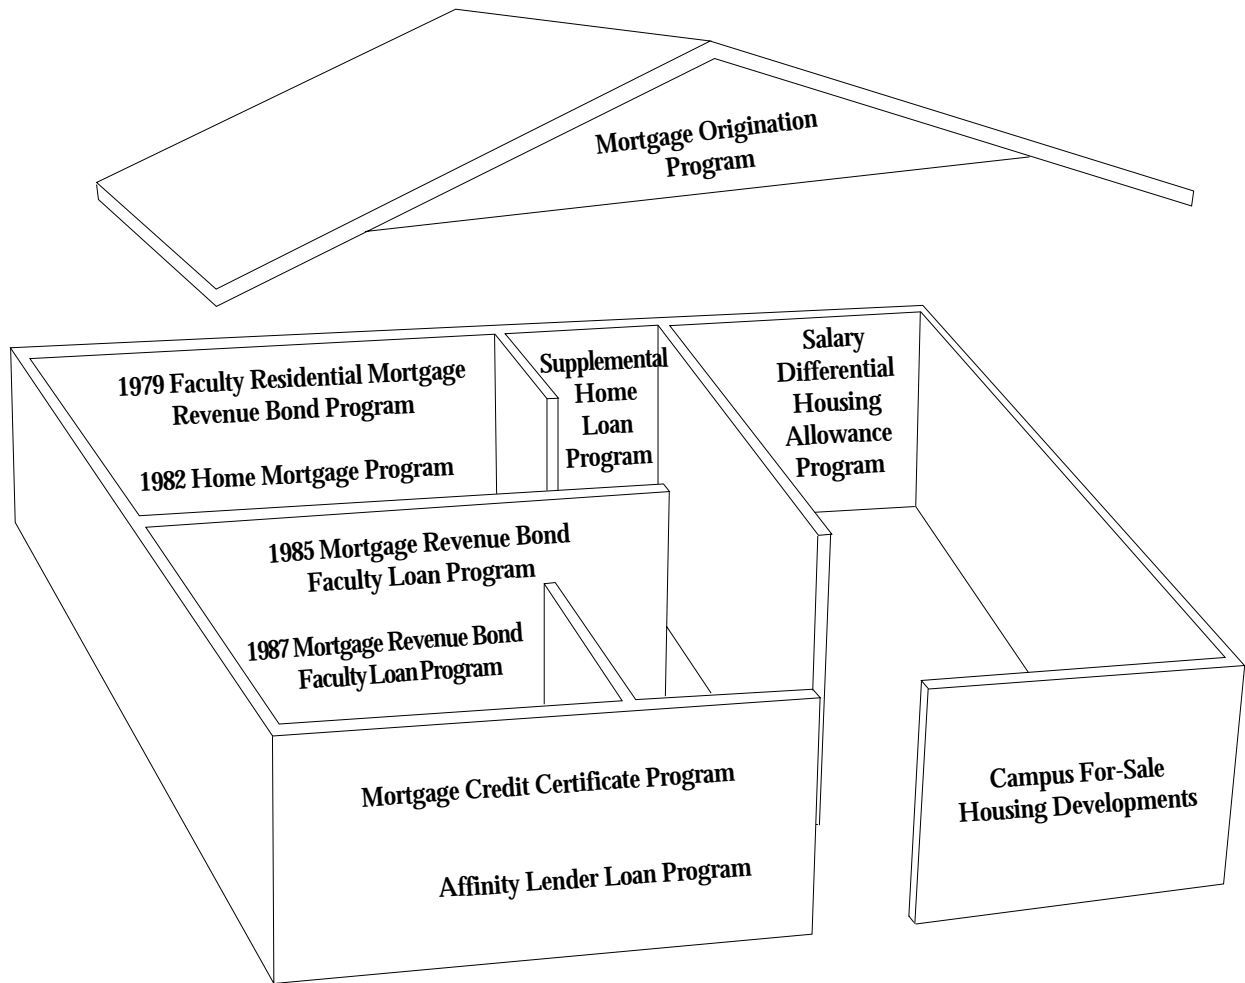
Mortgage Origination Program

1979 Faculty Residential Mortgage Revenue Bond Program

1982 Home Mortgage Program

Supplemental Home Loan Program

Salary Differential Housing Allowance Program

1985 Mortgage Revenue Bond Faculty Loan Program

1987 Mortgage Revenue Bond Faculty Loan Program

Mortgage Credit Certificate Program

Affinity Lender Loan Program

Campus For-Sale Housing Developments